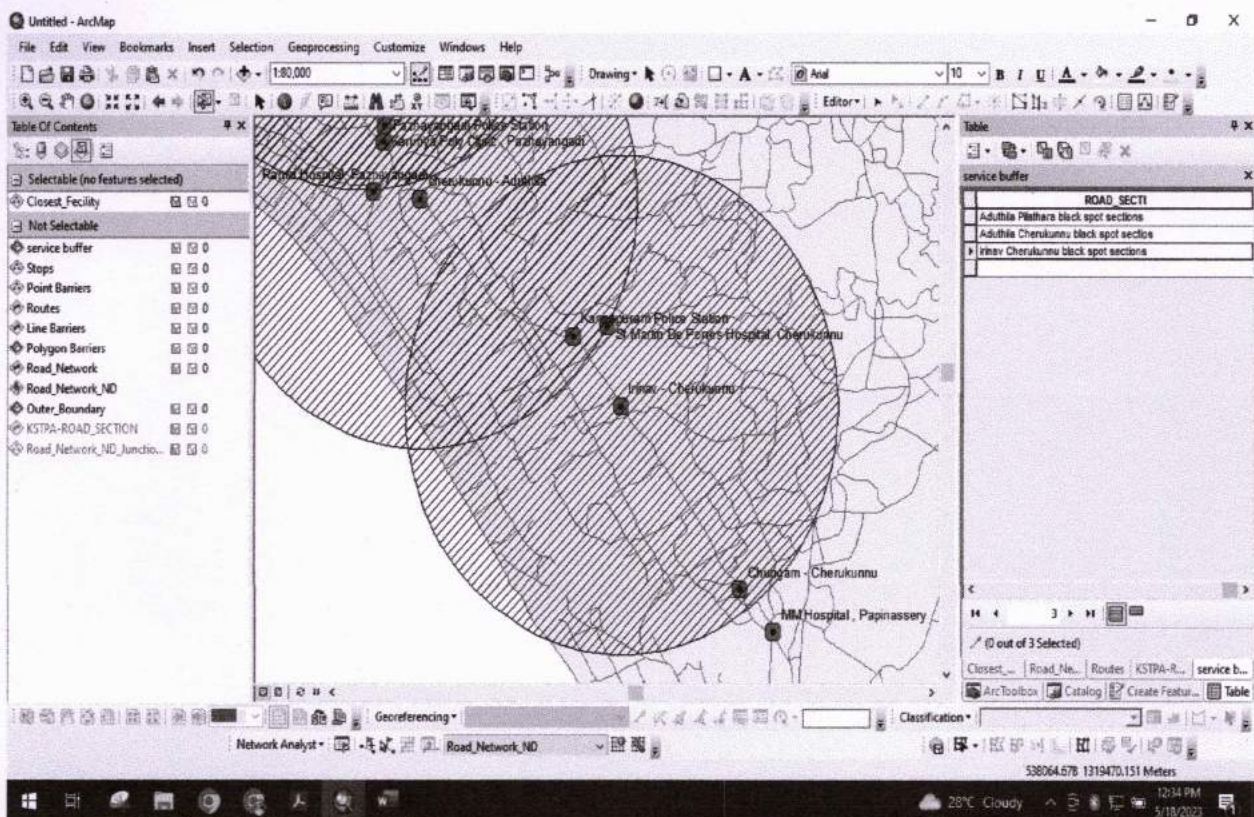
Untitled - ArcMap

File Edit View Bookmarks Insert Selection Geoprocessing Customize Windows Help

1:80,000

Drawing

Arial

10

B I U A

Editor

Table Of Contents

Selectable (no features selected)

Closest_Fecility 0

Not Selectable

service buffer 0

Stops 0

Point Barriers 0

Routes 0

Line Barriers 0

Polygon Barriers 0

Road_Network 0

Road_Network_ND

Outer_Boundary 0

KSTPA-ROAD_SECTION 0

Road_Network_ND_Junctio... 0

Pazhayangadi Police Station

Service Poly Clinic, Pazhayangadi

Pariya Hospital, Pazhayangadi

Cherukunnu - Aduthila

Kannapuram Police Station

St Martin De Porres Hospital, Cherukunnu

Irinav - Cherukunnu

Chungam - Cherukunnu

MM Hospital, Papinassery

Table

service buffer

| | ROAD_SECTI |
|---|---|
| | Aduthila Pilathara black spot sections |
| | Aduthila Cherukunnu black spot sectios |
| ▶ | Irinav Cherukunnu black spot sections |
| | |

3

(0 out of 3 Selected)

Closest_... Road_Ne... Routes KSTPA-R... service b...

ArcToolbox Catalog Create Featur... Table

Georeferencing

Classification

Network Analyst Road_Network_ND

538064.678 1319470.151 Meters

28°C Cloudy

12:34 PM
5/18/2023